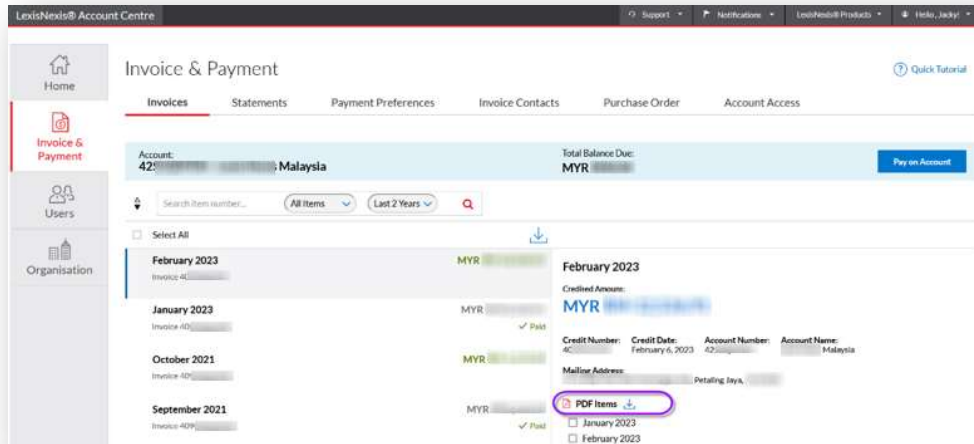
LexisNexis® Account Centre

Support Notifications LexisNexis® Products Hello, Jacky!

Home

Invoice & Payment

Users

Organisation

Invoice & Payment

Quick Tutorial

Invoices Statements Payment Preferences Invoice Contacts Purchase Order Account Access

Account:
42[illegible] Malaysia

Total Balance Due:
MYR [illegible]

Pay on Account

Search item number... All Items Last 2 Years

Select All

February 2023
Invoice 4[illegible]
MYR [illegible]

January 2023
Invoice 40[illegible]
MYR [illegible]
✓ Paid

October 2021
Invoice 40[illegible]
MYR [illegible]

September 2021
Invoice 409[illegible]
MYR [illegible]
✓ Paid

February 2023

Credited Amount:
MYR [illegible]

Credit Number: 4C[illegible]
Credit Date: February 6, 2023
Account Number: 42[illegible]
Account Name: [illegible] Malaysia

Mailing Address:
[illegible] Petaling Jaya, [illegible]

PDF Items

January 2023

February 2023